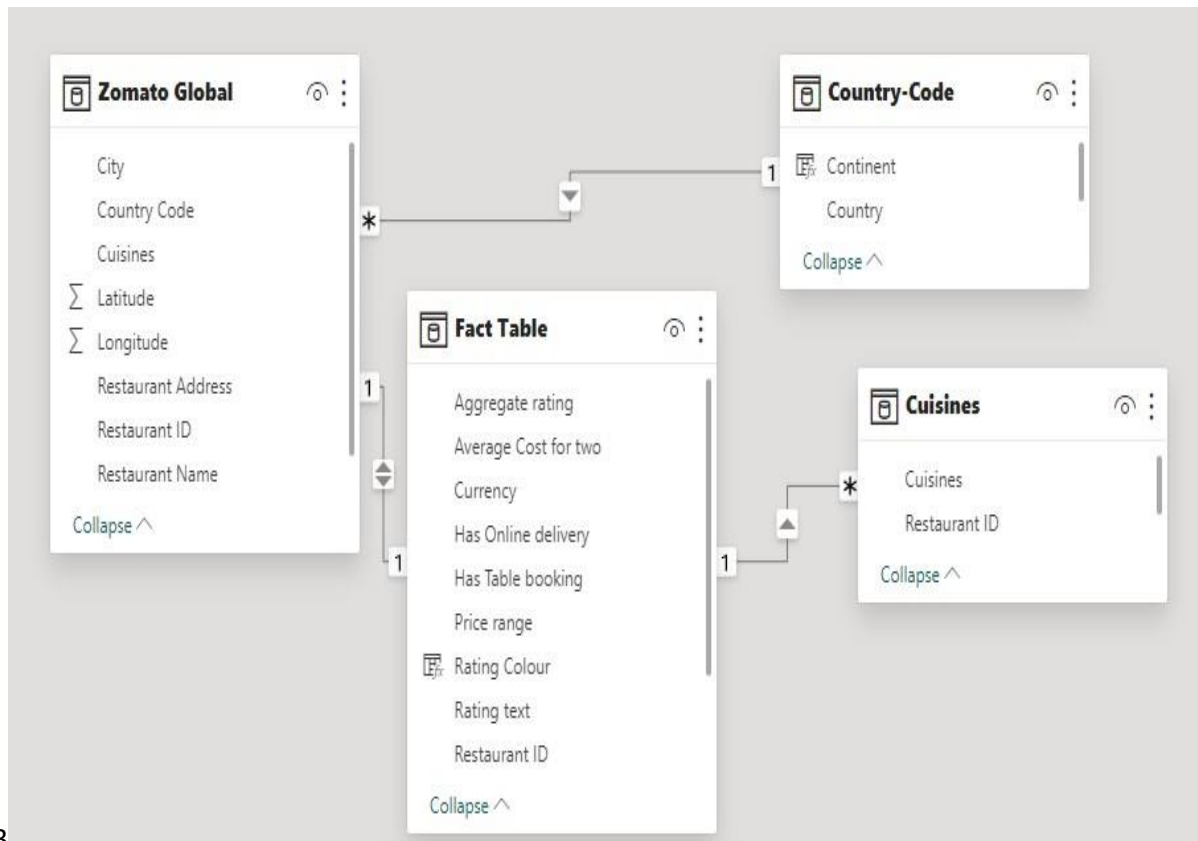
Zomato Global

City
Country Code
Cuisines
$\sum$ Latitude
$\sum$ Longitude
Restaurant Address
Restaurant ID
Restaurant Name
Collapse

Country-Code

Continent
Country
Collapse

Fact Table

Aggregate rating
Average Cost for two
Currency
Has Online delivery
Has Table booking
Price range
Rating Colour
Rating text
Restaurant ID
Collapse

Cuisines

Cuisines
Restaurant ID
Collapse

*
1
1
1
1
*